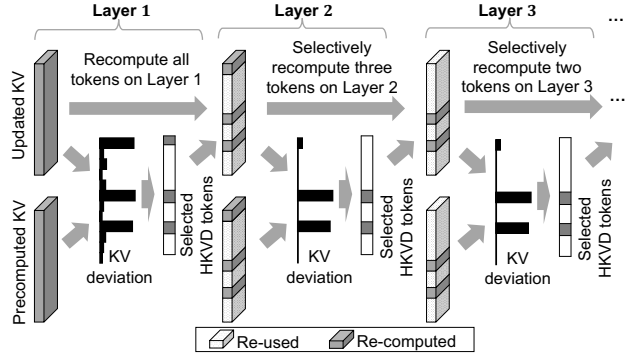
Layer 1

Layer 2

Layer 3

...

Recompute all tokens on Layer 1

Selectively recompute three tokens on Layer 2

Selectively recompute two tokens on Layer 3

...

Updated KV

Precomputed KV

KV deviation

Selected HKVD tokens

KV deviation

Selected HKVD tokens

KV deviation

Selected HKVD tokens

Re-used

Re-computed